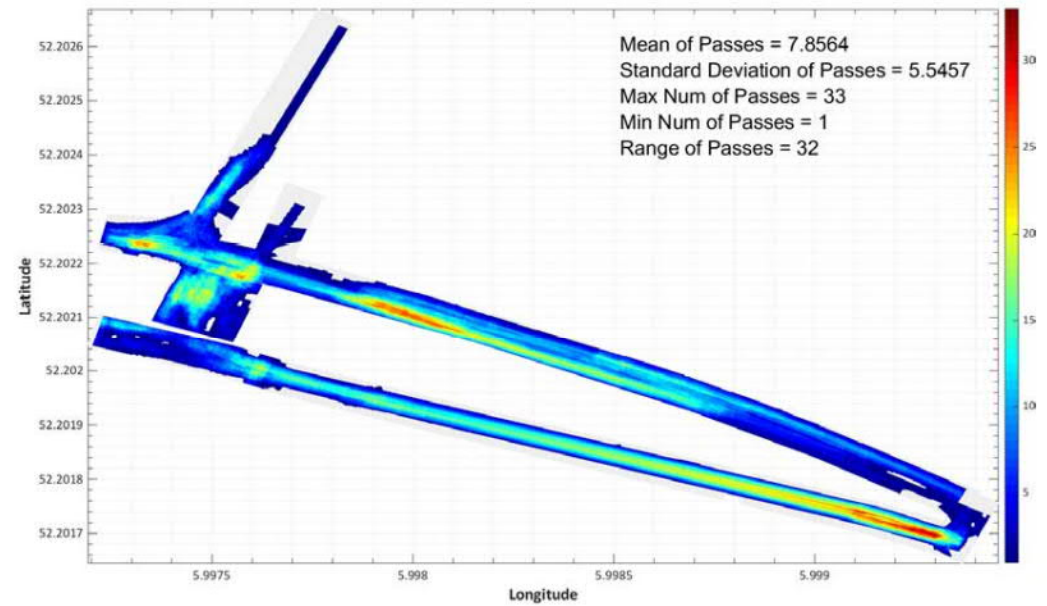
Mean of Passes = 7.8564
Standard Deviation of Passes = 5.5457
Max Num of Passes = 33
Min Num of Passes = 1
Range of Passes = 32

52.2026
52.2025
52.2024
52.2023
52.2022
52.2021
52.202
52.2019
52.2018
52.2017

Latitude

5.9975
5.998
5.9985
5.999

Longitude

30
25
20
15
10
5